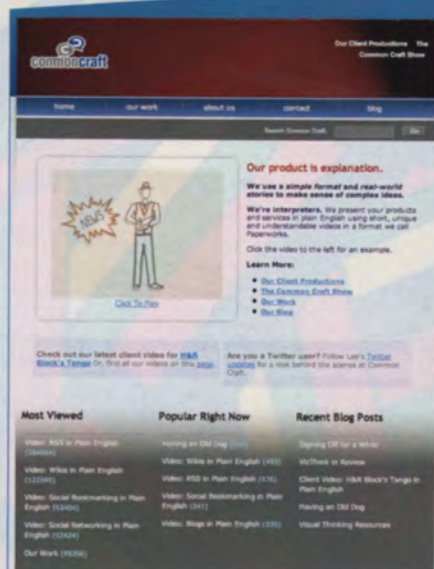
commoncraft

Our Client Productions The Common Craft Show

home our work about us contact blog

Search Common Craft Go

NEWS

Click To Play

Our product is explanation.

We use a simple format and real-world stories to make sense of complex ideas.

We're interpreters. We present your products and services in plain English using short, unique and understandable videos in a format we call Paperworks.

Click the video to the left for an example.

Learn More:

- Our Client Productions
- The Common Craft Show
- Our Work
- Our Blog

Check out our latest client video for H&R Block's Tango Or, find all our videos on this page.

Are you a Twitter user? Follow Lee's Twitter updates for a look behind the scenes at Common Craft.

Most Viewed

Video: RSS in Plain English ([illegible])

Video: Wikis in Plain English ([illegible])

Video: Social Bookmarking in Plain English ([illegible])

Video: Social Networking in Plain English ([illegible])

Our Work ([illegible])

Popular Right Now

Having an Old Dog ([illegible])

Video: Wikis in Plain English ([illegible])

Video: RSS in Plain English ([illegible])

Video: Social Bookmarking in Plain English ([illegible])

Video: Blogs in Plain English ([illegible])

Recent Blog Posts

Signing Off for a While

VizThink in Review

Client Video: H&R Block's Tango in Plain English

Having an Old Dog

Visual Thinking Resources